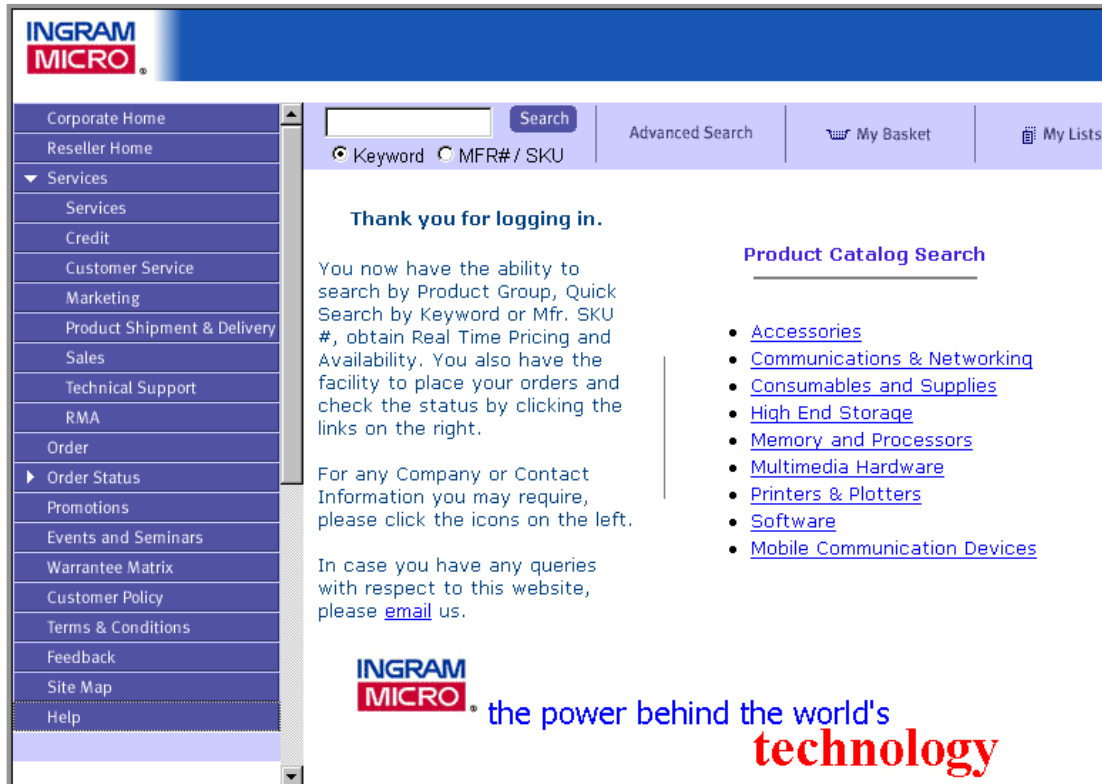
INGRAM MICRO

Corporate Home
Reseller Home
Services
Services
Credit
Customer Service
Marketing
Product Shipment & Delivery
Sales
Technical Support
RMA
Order
Order Status
Promotions
Events and Seminars
Warrantee Matrix
Customer Policy
Terms & Conditions
Feedback
Site Map
Help

Search
Keyword MFR# / SKU
Advanced Search
My Basket
My Lists

Thank you for logging in.

You now have the ability to search by Product Group, Quick Search by Keyword or Mfr. SKU #, obtain Real Time Pricing and Availability. You also have the facility to place your orders and check the status by clicking the links on the right.

For any Company or Contact Information you may require, please click the icons on the left.

In case you have any queries with respect to this website, please email us.

Product Catalog Search

- Accessories
- Communications & Networking
- Consumables and Supplies
- High End Storage
- Memory and Processors
- Multimedia Hardware
- Printers & Plotters
- Software
- Mobile Communication Devices

INGRAM MICRO the power behind the world's technology